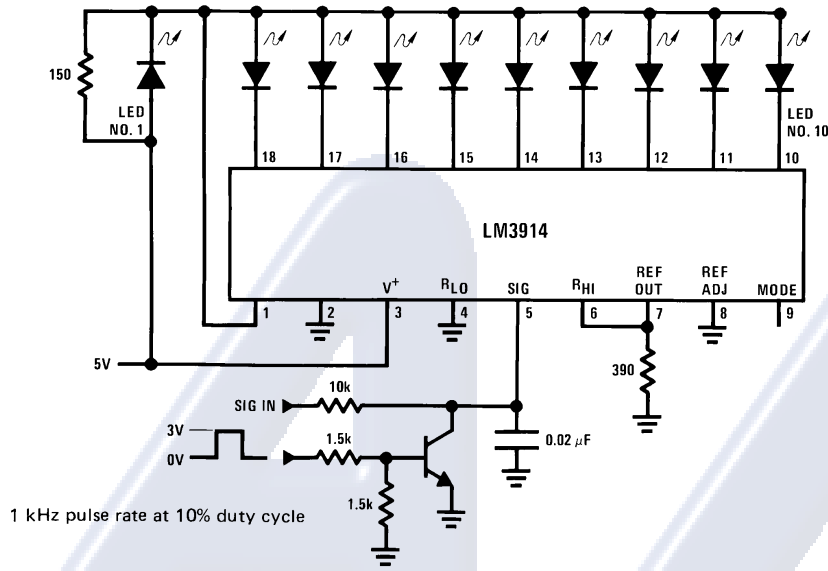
150

LED NO. 1

LED NO. 10

18 17 16 15 14 13 12 11 10

LM3914

$V^+$ $R_{LO}$ SIG $R_{HI}$ REF OUT REF ADJ MODE

1 2 3 4 5 6 7 8 9

5V

390

SIG IN 10k

3V
0V

1.5k

0.02 $\mu$F

1.5k

1 kHz pulse rate at 10% duty cycle